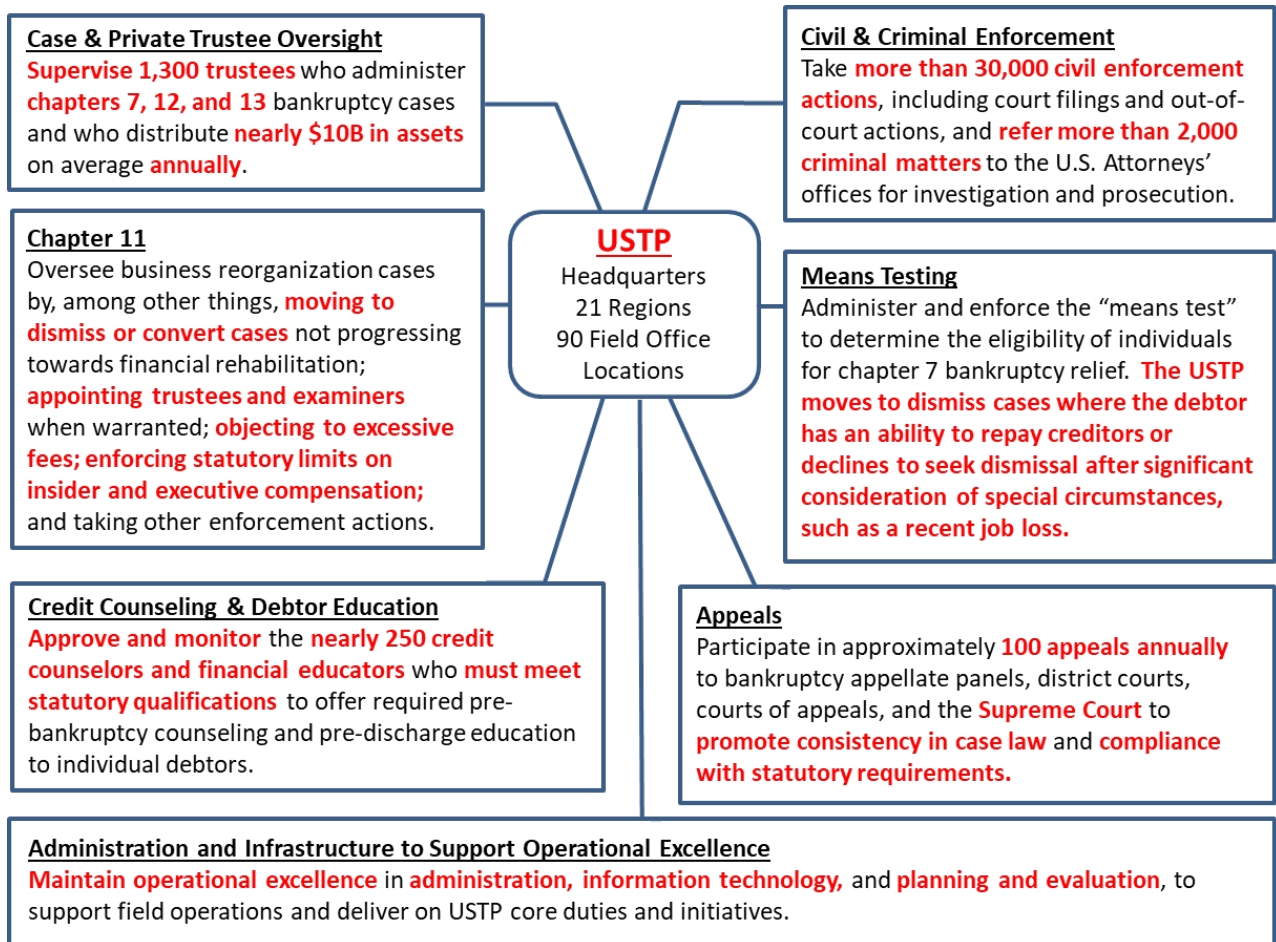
Case & Private Trustee Oversight
Supervise 1,300 trustees who administer chapters 7, 12, and 13 bankruptcy cases and who distribute nearly $10B in assets on average annually.

Civil & Criminal Enforcement
Take more than 30,000 civil enforcement actions, including court filings and out-of-court actions, and refer more than 2,000 criminal matters to the U.S. Attorneys' offices for investigation and prosecution.

Chapter 11
Oversee business reorganization cases by, among other things, moving to dismiss or convert cases not progressing towards financial rehabilitation; appointing trustees and examiners when warranted; objecting to excessive fees; enforcing statutory limits on insider and executive compensation; and taking other enforcement actions.

USTP
Headquarters
21 Regions
90 Field Office Locations

Means Testing
Administer and enforce the "means test" to determine the eligibility of individuals for chapter 7 bankruptcy relief. The USTP moves to dismiss cases where the debtor has an ability to repay creditors or declines to seek dismissal after significant consideration of special circumstances, such as a recent job loss.

Credit Counseling & Debtor Education
Approve and monitor the nearly 250 credit counselors and financial educators who must meet statutory qualifications to offer required pre-bankruptcy counseling and pre-discharge education to individual debtors.

Appeals
Participate in approximately 100 appeals annually to bankruptcy appellate panels, district courts, courts of appeals, and the Supreme Court to promote consistency in case law and compliance with statutory requirements.

Administration and Infrastructure to Support Operational Excellence
Maintain operational excellence in administration, information technology, and planning and evaluation, to support field operations and deliver on USTP core duties and initiatives.